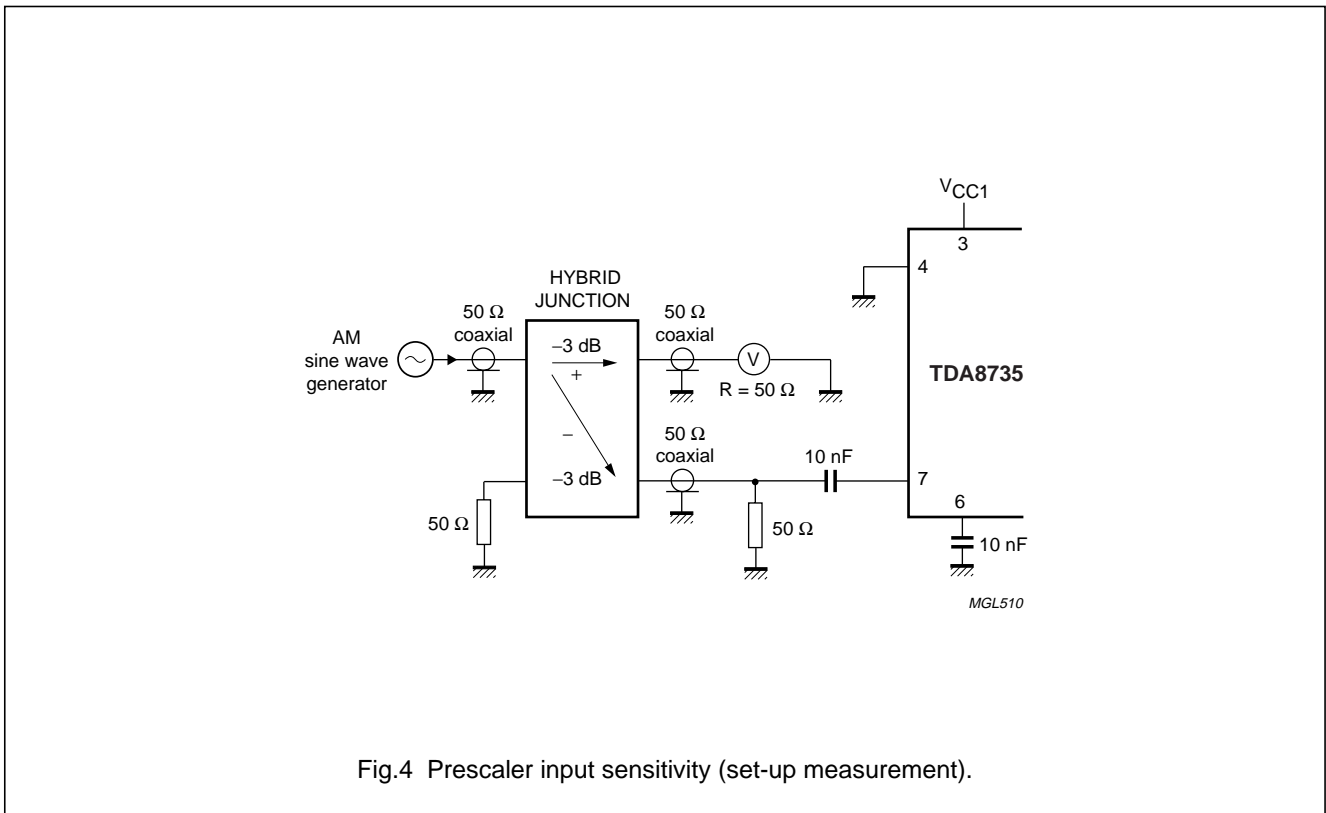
$V_{CC1}$

3

4

HYBRID JUNCTION

50 Ω coaxial

50 Ω coaxial

AM sine wave generator

−3 dB

+

V

R = 50 Ω

TDA8735

−

50 Ω coaxial

10 nF

−3 dB

7

6

50 Ω

50 Ω

10 nF

MGL510

Fig.4 Prescaler input sensitivity (set-up measurement).